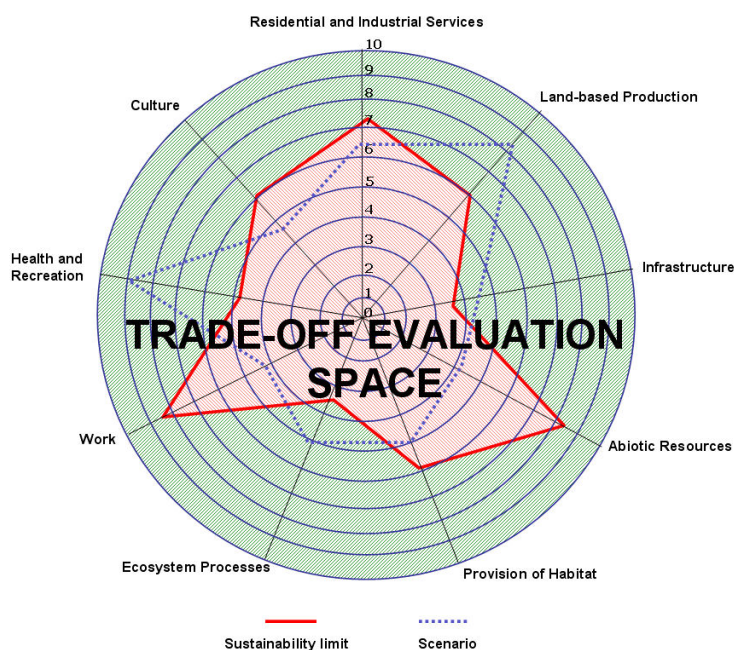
Residential and Industrial Services

10
9
8
7
6
5
4
3
2
1
0

Land-based Production

Culture

Infrastructure

Health and Recreation

TRADE-OFF EVALUATION SPACE

Work

Abiotic Resources

Ecosystem Processes

Provision of Habitat

Sustainability limit

Scenario